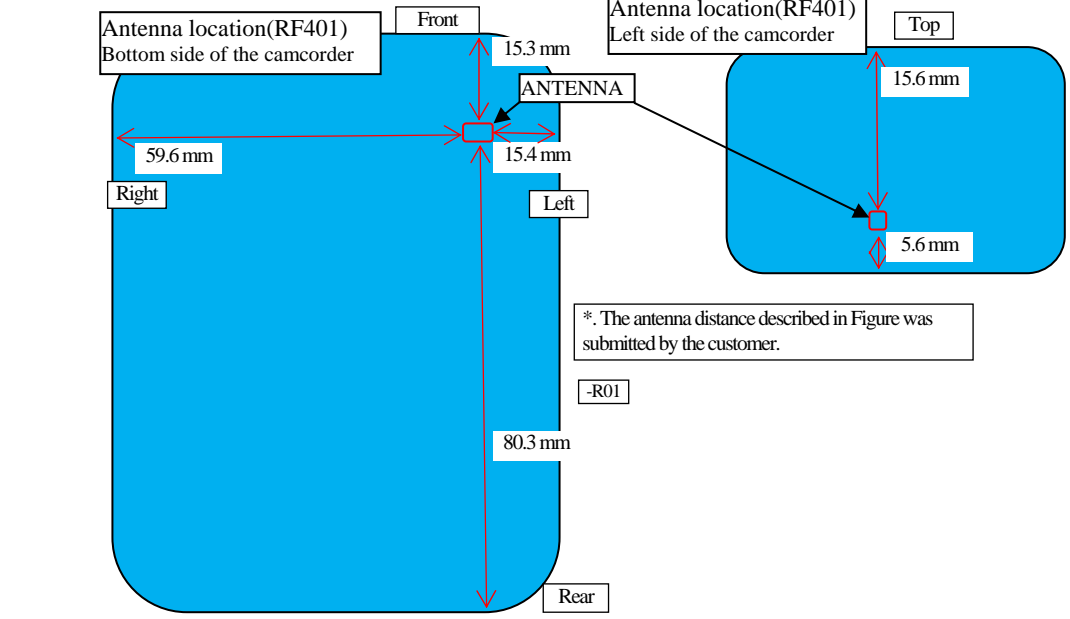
Antenna location(RF401)
Bottom side of the camcorder

Front

15.3 mm

ANTENNA

59.6 mm

15.4 mm

Right

Left

80.3 mm

Rear

Antenna location(RF401)
Left side of the camcorder

Top

15.6 mm

5.6 mm

*. The antenna distance described in Figure was submitted by the customer.

-R01